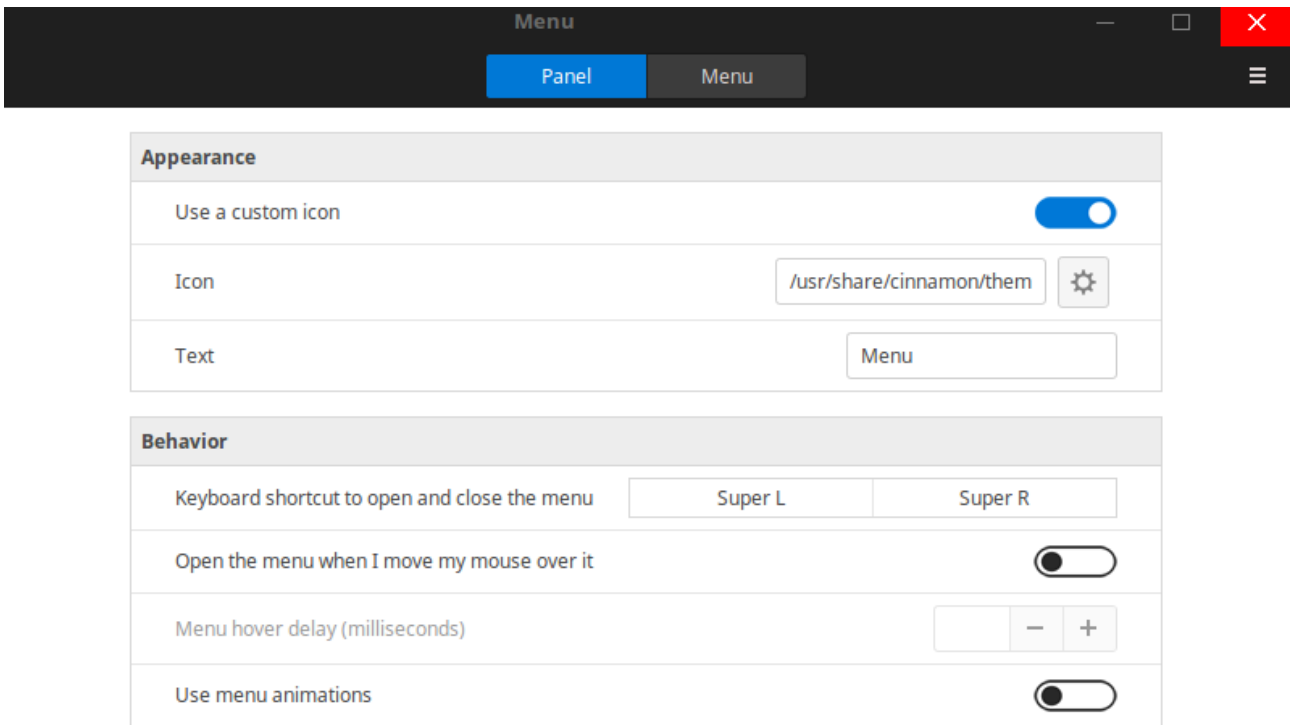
Menu

Panel Menu

Appearance

Use a custom icon

Icon /usr/share/cinnamon/them

Text Menu

Behavior

Keyboard shortcut to open and close the menu Super L Super R

Open the menu when I move my mouse over it

Menu hover delay (milliseconds) − +

Use menu animations